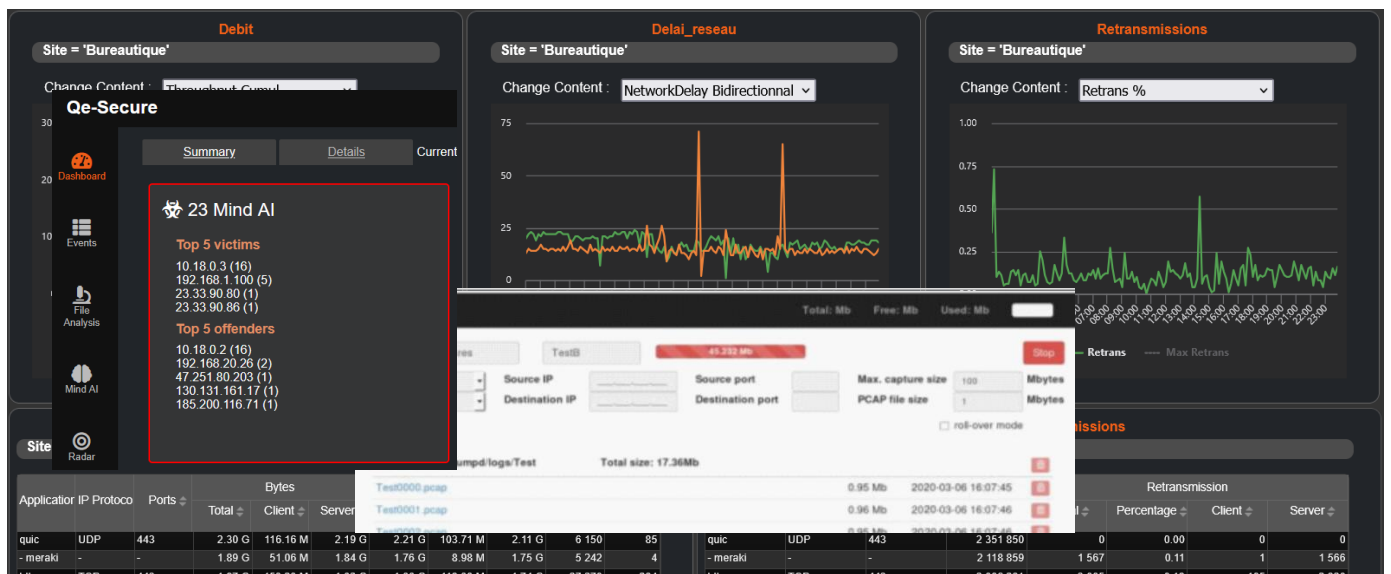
Debit

Site = 'Bureautique'

Change Content : Throughput Cumul

Qe-Secure

Dashboard

Events

File Analysis

Mind AI

Radar

Summary Details Current

23 Mind AI

Top 5 victims

10.18.0.3 (16)
192.168.1.100 (5)
23.33.90.80 (1)
23.33.90.86 (1)

Top 5 offenders

10.18.0.2 (16)
192.168.20.26 (2)
47.251.80.203 (1)
130.131.161.17 (1)
185.200.116.71 (1)

Delai_reseau

Site = 'Bureautique'

Change Content : NetworkDelay Bidirectionnal

75
50
25
0

Retransmissions

Site = 'Bureautique'

Change Content : Retrans %

1.00
0.75
0.50
0.25

07:00 08:00 09:00 10:00 11:00 12:00 13:00 14:00 15:00 16:00 17:00 18:00 19:00 20:00 21:00 22:00 23:00

Retrans Max Retrans

Total: Mb Free: Mb Used: Mb

TestB 41.232 Mb Stop

Source IP Source port Max. capture size 100 Mbytes
Destination IP Destination port PCAP file size 1 Mbytes
roll-over mode

umpd/logs/Test Total size: 17.36Mb

Test0000.pcap 0.95 Mb 2020-03-06 16:07:45
Test0001.pcap 0.96 Mb 2020-03-06 16:07:46
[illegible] 2020-03-06 16:07:46

Site

Retransmissions

| Application | IP Protoco | Ports | Total | Client | Server | | | | | |
|---|---|---|---|---|---|---|---|---|---|---|
| quic | UDP | 443 | 2.30 G | 116.16 M | 2.19 G | 2.21 G | 103.71 M | 2.11 G | 6 150 | 85 |
| - meraki | - | - | 1.89 G | 51.06 M | 1.84 G | 1.76 G | 8.98 M | 1.75 G | 5 242 | 4 |

| | | | | Percentage | Client | Server |
|---|---|---|---|---|---|---|
| quic | UDP | 443 | 2 351 850 | 0 | 0.00 | 0 | 0 |
| - meraki | - | - | 2 118 859 | 1 567 | 0.11 | 1 | 1 566 |